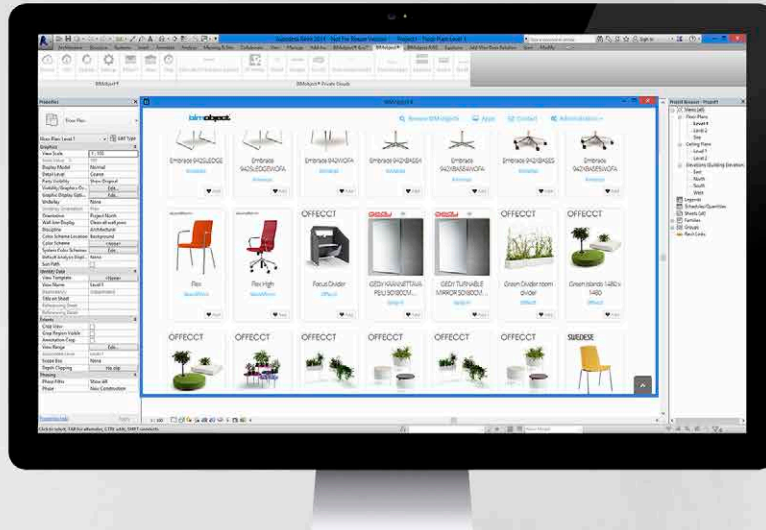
Autodesk Revit 2015 - Not For Resale Version - Project1 - Floor Plan: Level 1

Properties

Floor Plan

Floor Plan: Level 1

Edit Type

Graphics

View Scale

1 : 100

Display Model

Normal

Detail Level

Coarse

Visibility/Graphics Overrides

Edit...

Graphic Display Options

Edit...

Underlay

None

Orientation

Project North

Wall Join Display

Clean all wall joins

Discipline

Architectural

Color Scheme Location

Background

Color Scheme

<none>

Identity Data

View Template

<None>

View Name

Level 1

Dependency

Independent

Title on Sheet

Extents

Crop View

Crop Region Visible

Annotation Crop

View Range

Edit...

Associated Level

Level 1

Scope Box

None

Depth Clipping

No clip

Phasing

Phase Filter

Show All

Phase

New Construction

Properties help

Apply

bimobject

BIMobject®

Browse BIMobjects

Apps

Contact

Administration

Embrace 9425LEDGE

Embrace 9425LEDGEVIOFA

Embrace 9420VIOFA

Embrace 9420BASE

Embrace 9420BASEVIOFA

Embrace 9420BASES

Embrace 9420BASESVIOFA

Flex

Flex High

Focus Divider

GEDY KARAVETTINA PSU 5050CM...

GEDY TURNABLE MIRROR 5050CM...

Green Divider room divider

Green Islands 1480 x 1480

OFFECCT

OFFECCT

OFFECCT

OFFECCT

OFFECCT

OFFECCT

OFFECCT

OFFECCT

OFFECCT

SWEDESE

Project Browser - Project1

Views (all)

Floor Plans

Level 1

Level 2

Site

Ceiling Plans

Level 1

Level 2

Elevations (Building Elevation)

East

North

South

West

Legends

Schedules/Quantities

Sheets (all)

Families

Groups

Revit Links

1 : 100